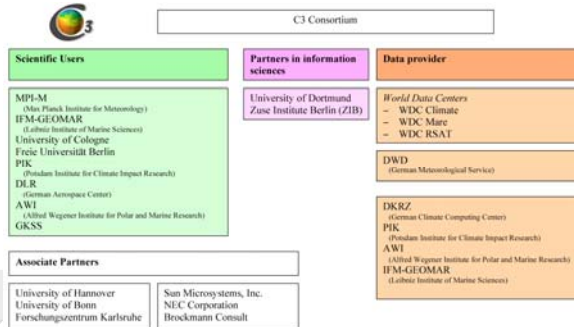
C3

C3 Consortium

Scientific Users

MPI-M
(Max Planck Institute for Meteorology)
IFM-GEOMAR
(Leibniz Institute of Marine Sciences)
University of Cologne
Freie Universität Berlin
PIK
(Potsdam Institute for Climate Impact Research)
DLR
(German Aerospace Center)
AWI
(Alfred Wegener Institute for Polar and Marine Research)
GKSS

Partners in information sciences

University of Dortmund
Zuse Institute Berlin (ZIB)

Data provider

World Data Centers
– WDC Climate
– WDC Mare
– WDC RSAT

DWD
(German Meteorological Service)

DKRZ
(German Climate Computing Center)
PIK
(Potsdam Institute for Climate Impact Research)
AWI
(Alfred Wegener Institute for Polar and Marine Research)
IFM-GEOMAR
(Leibniz Institute of Marine Sciences)

Associate Partners

University of Hannover
University of Bonn
Forschungszentrum Karlsruhe

Sun Microsystems, Inc.
NEC Corporation
Brockmann Consult